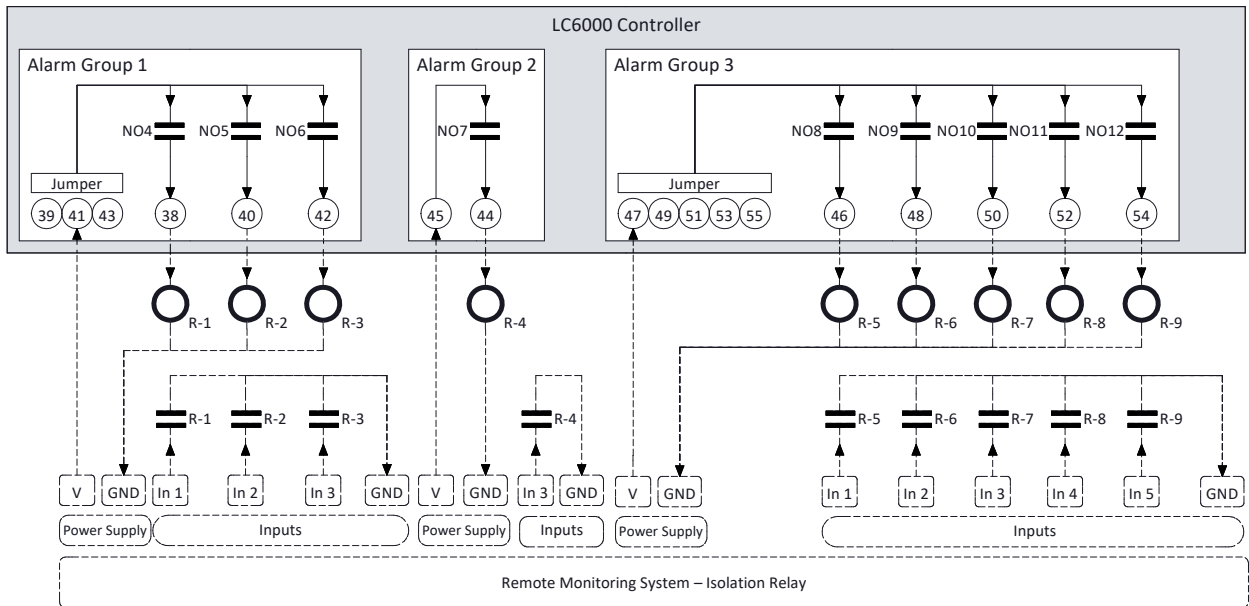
LC6000 Controller

Alarm Group 1

NO4 NO5 NO6

Jumper

39 41 43 38 40 42

Alarm Group 2

NO7

45 44

Alarm Group 3

NO8 NO9 NO10 NO11 NO12

Jumper

47 49 51 53 55 46 48 50 52 54

R-1 R-2 R-3 R-4 R-5 R-6 R-7 R-8 R-9

R-1 R-2 R-3 R-4 R-5 R-6 R-7 R-8 R-9

V GND In 1 In 2 In 3 GND V GND In 3 GND V GND In 1 In 2 In 3 In 4 In 5 GND

Power Supply Inputs Power Supply Inputs Power Supply Inputs

Remote Monitoring System – Isolation Relay